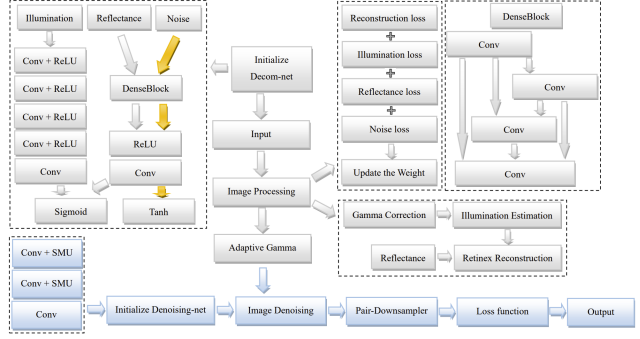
Illumination

Reflectance

Noise

Conv + ReLU

Conv + ReLU

Conv + ReLU

Conv + ReLU

Conv

Sigmoid

DenseBlock

ReLU

Conv

Tanh

Initialize Decom-net

Input

Image Processing

Adaptive Gamma

Reconstruction loss

+

Illumination loss

+

Reflectance loss

+

Noise loss

Update the Weight

DenseBlock

Conv

Conv

Conv

Conv

Gamma Correction

Illumination Estimation

Reflectance

Retinex Reconstruction

Conv + SMU

Conv + SMU

Conv

Initialize Denoising-net

Image Denoising

Pair-Downsampler

Loss function

Output